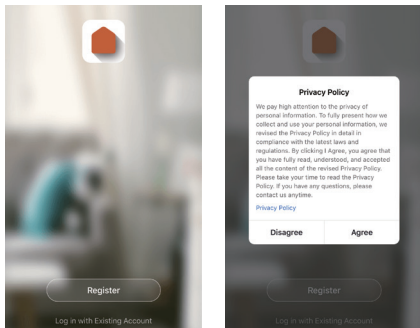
Register

Log in with Existing Account

Privacy Policy

We pay high attention to the privacy of personal information. To fully present how we collect and use your personal information, we revised the Privacy Policy in detail in compliance with the latest laws and regulations. By clicking I Agree, you agree that you have fully read, understood, and accepted all the content of the revised Privacy Policy. Please take your time to read the Privacy Policy. If you have any questions, please contact us anytime.

Privacy Policy

Disagree

Agree

Register

Log in with Existing Account